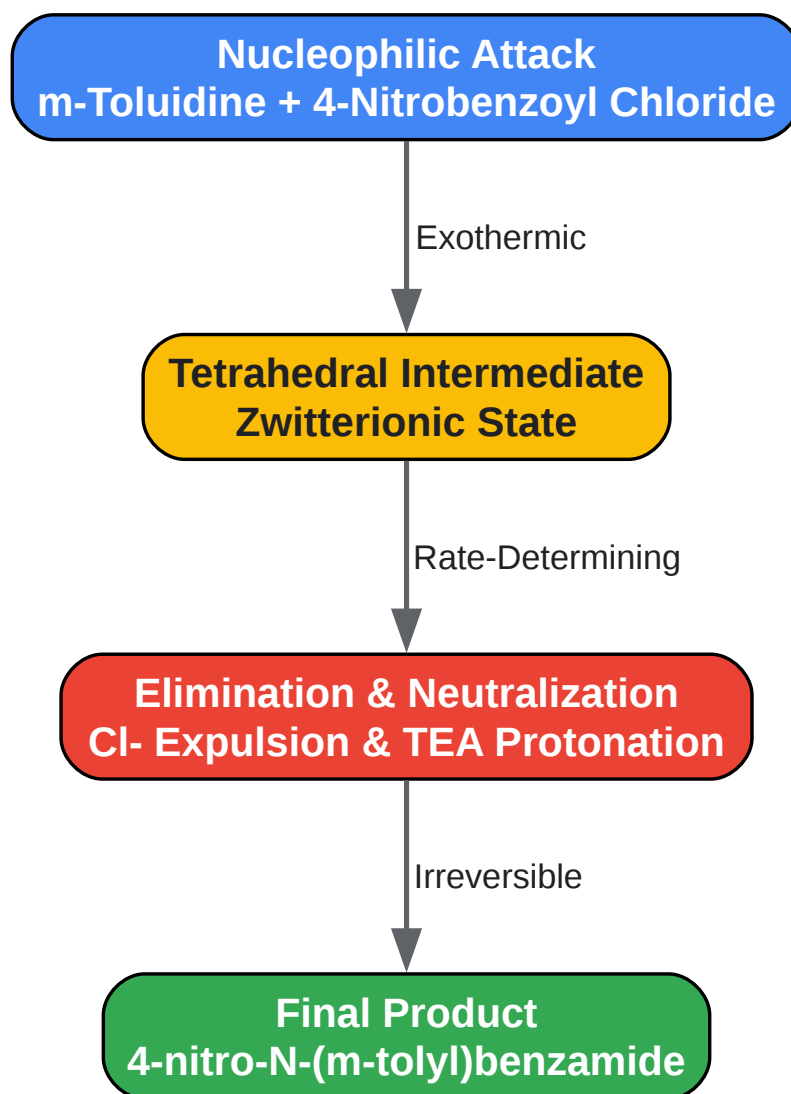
Nucleophilic Attack
m-Toluidine + 4-Nitrobenzoyl Chloride

Exothermic

Tetrahedral Intermediate
Zwitterionic State

Rate-Determining

Elimination & Neutralization
Cl- Expulsion & TEA Protonation

Irreversible

Final Product
4-nitro-N-(m-tolyl)benzamide